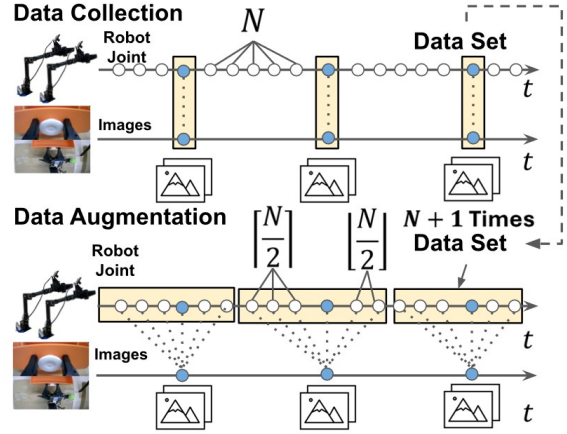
Data Collection

$N$

Robot Joint

Data Set

$t$

Images

$t$

Data Augmentation

$\left\lfloor\frac{N}{2}\right\rfloor$

$\left\lfloor\frac{N}{2}\right\rfloor$

$N+1$ Times Data Set

Robot Joint

$t$

Images

$t$